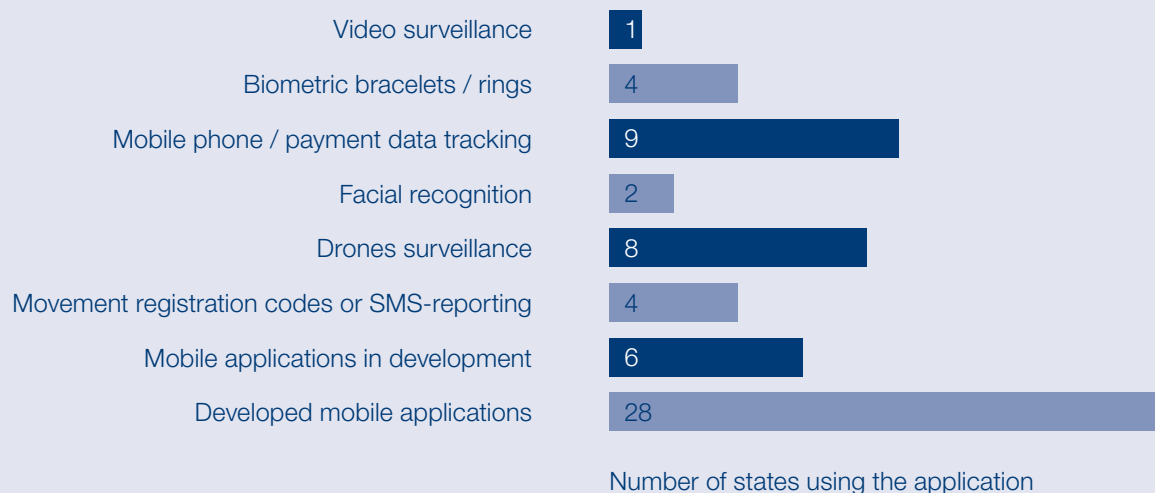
| | |
|---|---|
| Video surveillance | 1 |
| Biometric bracelets / rings | 4 |
| Mobile phone / payment data tracking | 9 |
| Facial recognition | 2 |
| Drones surveillance | 8 |
| Movement registration codes or SMS-reporting | 4 |
| Mobile applications in development | 6 |
| Developed mobile applications | 28 |

Number of states using the application